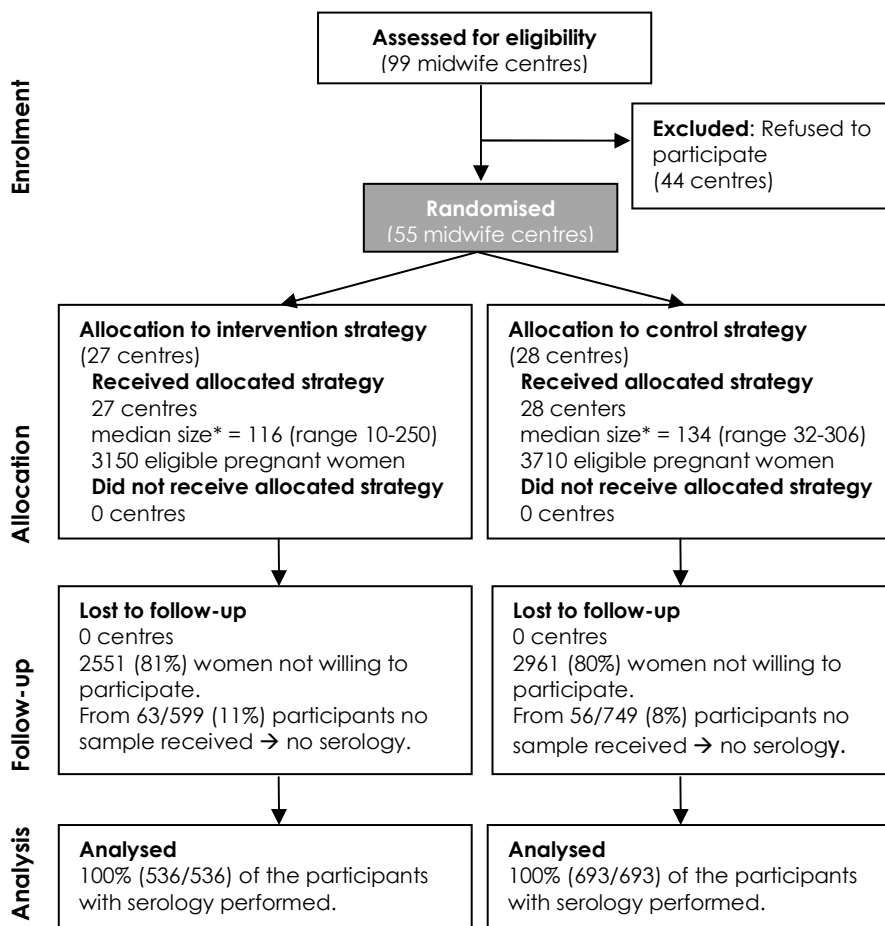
Enrolment

Assessed for eligibility
(99 midwife centres)

Excluded: Refused to participate
(44 centres)

Randomised
(55 midwife centres)

Allocation

Allocation to intervention strategy
(27 centres)
Received allocated strategy
27 centres
median size* = 116 (range 10-250)
3150 eligible pregnant women
Did not receive allocated strategy
0 centres

Allocation to control strategy
(28 centres)
Received allocated strategy
28 centers
median size* = 134 (range 32-306)
3710 eligible pregnant women
Did not receive allocated strategy
0 centres

Follow-up

Lost to follow-up
0 centres
2551 (81%) women not willing to participate.
From 63/599 (11%) participants no sample received → no serology.

Lost to follow-up
0 centres
2961 (80%) women not willing to participate.
From 56/749 (8%) participants no sample received → no serology.

Analysis

Analysed
100% (536/536) of the participants with serology performed.

Analysed
100% (693/693) of the participants with serology performed.